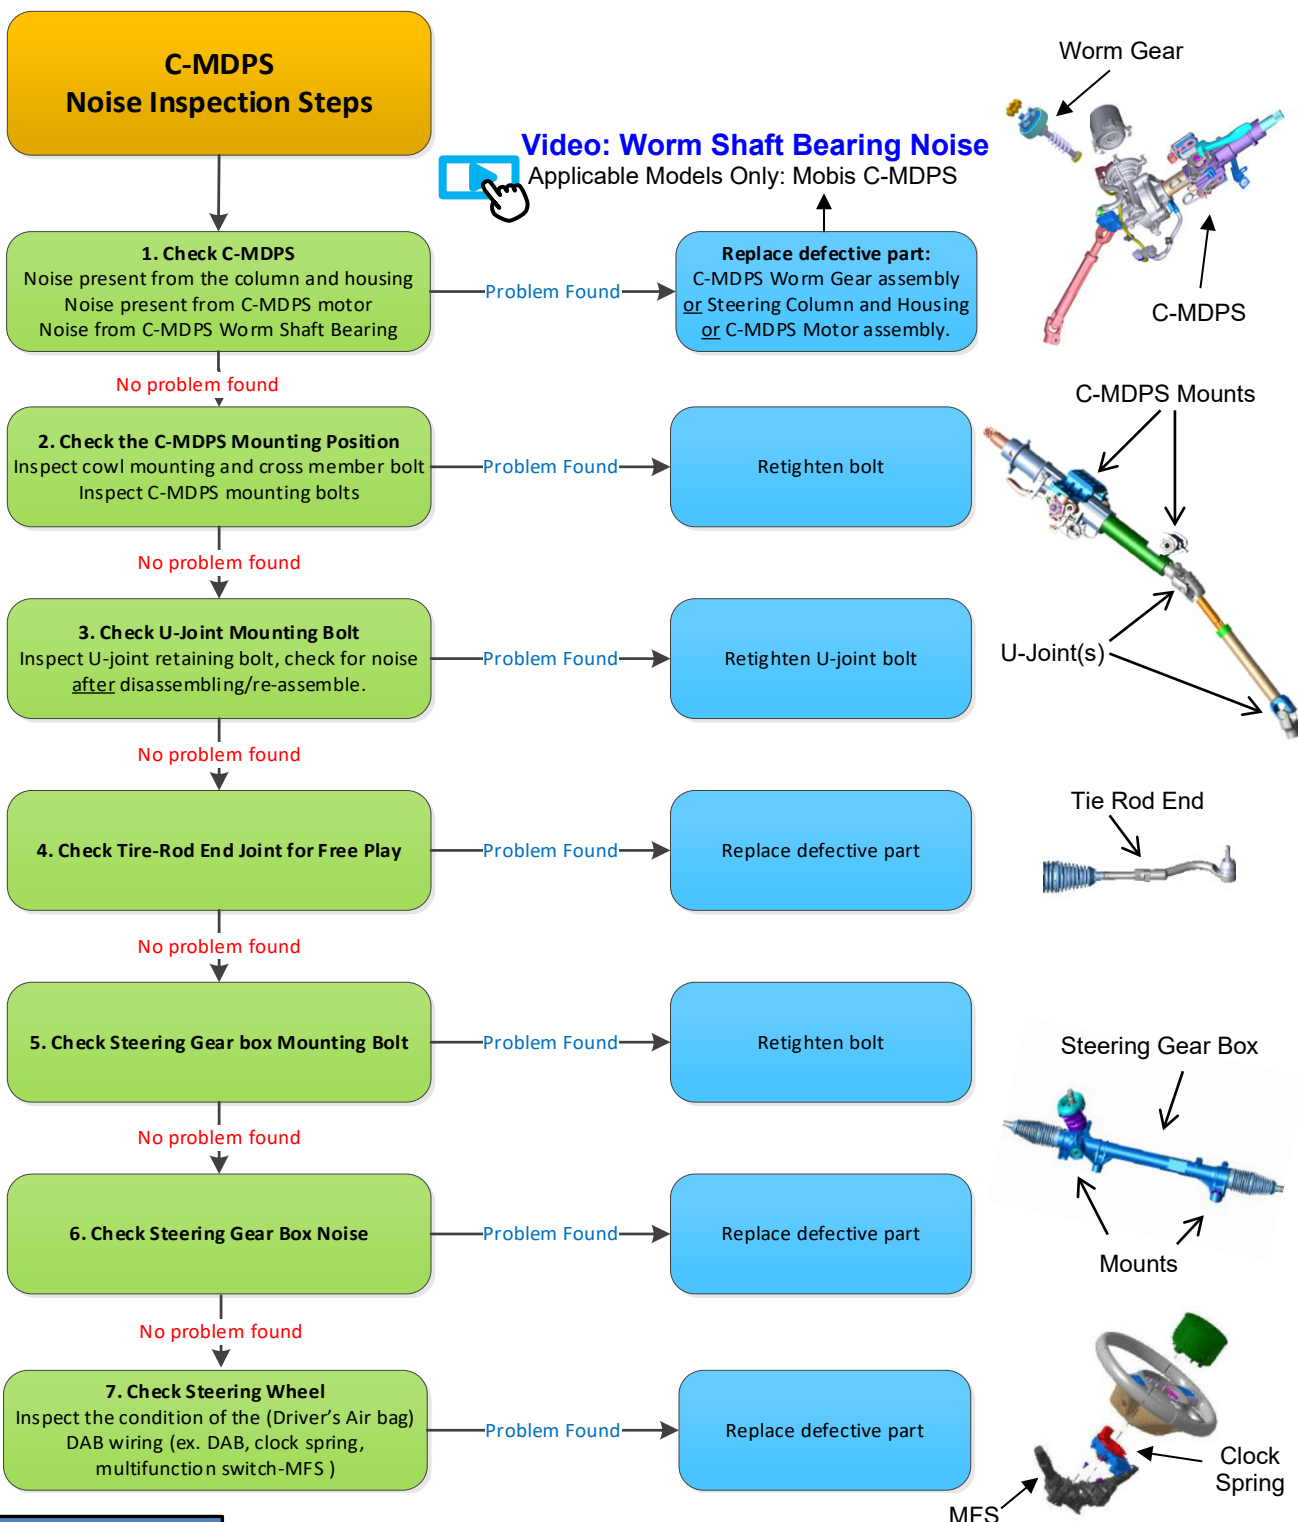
C-MDPS
Noise Inspection Steps

Video: Worm Shaft Bearing Noise
Applicable Models Only: Mobis C-MDPS

Worm Gear

C-MDPS

1. Check C-MDPS
Noise present from the column and housing
Noise present from C-MDPS motor
Noise from C-MDPS Worm Shaft Bearing

Problem Found

Replace defective part:
C-MDPS Worm Gear assembly
or Steering Column and Housing
or C-MDPS Motor assembly.

No problem found

2. Check the C-MDPS Mounting Position
Inspect cowl mounting and cross member bolt
Inspect C-MDPS mounting bolts

Problem Found

Retighten bolt

C-MDPS Mounts

No problem found

3. Check U-Joint Mounting Bolt
Inspect U-joint retaining bolt, check for noise after disassembling/re-assemble.

Problem Found

Retighten U-joint bolt

U-Joint(s)

No problem found

4. Check Tire-Rod End Joint for Free Play

Problem Found

Replace defective part

Tie Rod End

No problem found

5. Check Steering Gear box Mounting Bolt

Problem Found

Retighten bolt

Steering Gear Box

No problem found

6. Check Steering Gear Box Noise

Problem Found

Replace defective part

Mounts

No problem found

7. Check Steering Wheel
Inspect the condition of the (Driver's Air bag) DAB wiring (ex. DAB, clock spring, multifunction switch-MFS )

Problem Found

Replace defective part

Clock Spring

MFS